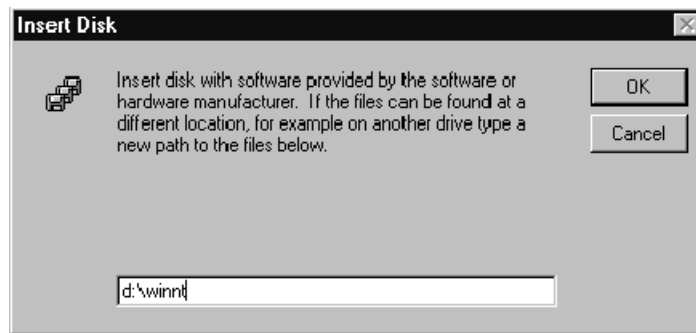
Insert Disk

Insert disk with software provided by the software or hardware manufacturer. If the files can be found at a different location, for example on another drive type a new path to the files below.

OK

Cancel

d:\winnt